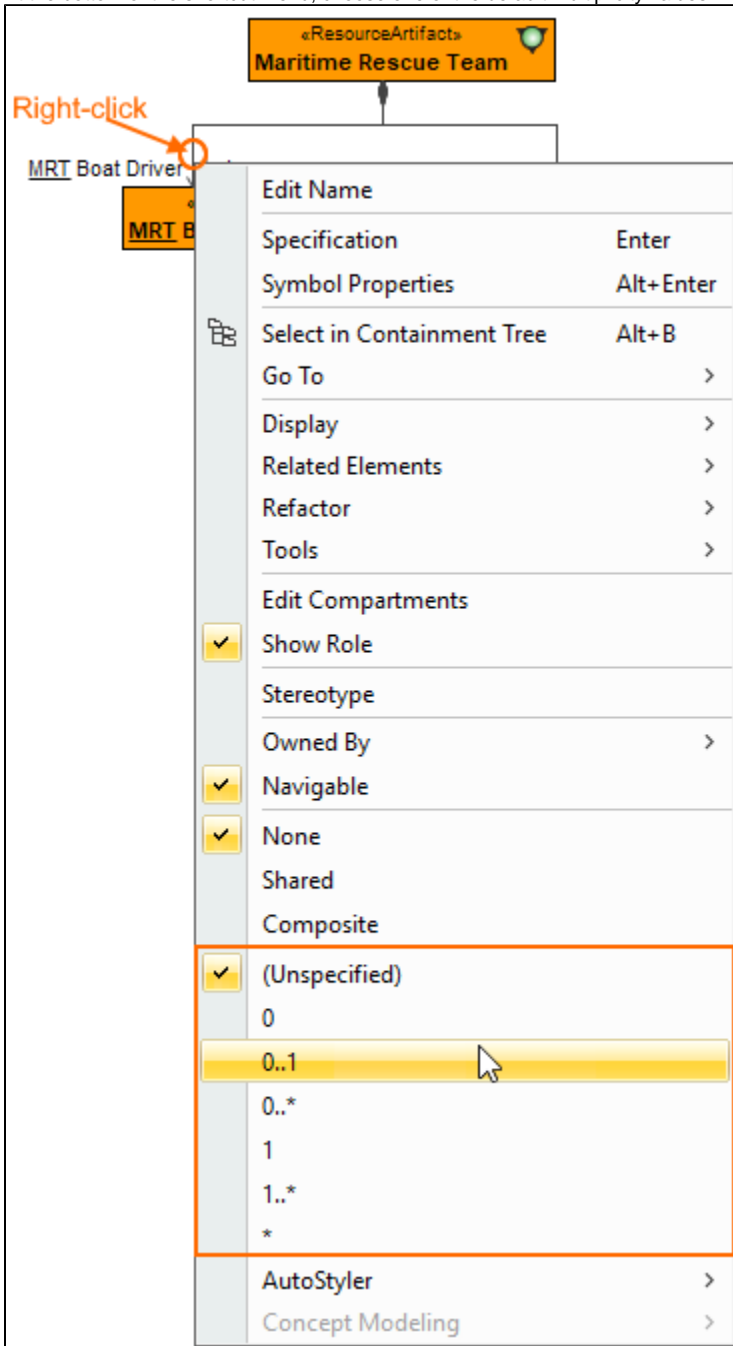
«ResourceArtifact»
Maritime Rescue Team

Right-click

MRT Boat Driver

MRT B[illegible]

Edit Name
Specification Enter
Symbol Properties Alt+Enter
Select in Containment Tree Alt+B
Go To
Display
Related Elements
Refactor
Tools
Edit Compartments
Show Role
Stereotype
Owned By
Navigable
None
Shared
Composite
(Unspecified)
0
0..1
0..*
1
1..*
*
AutoStyler
Concept Modeling